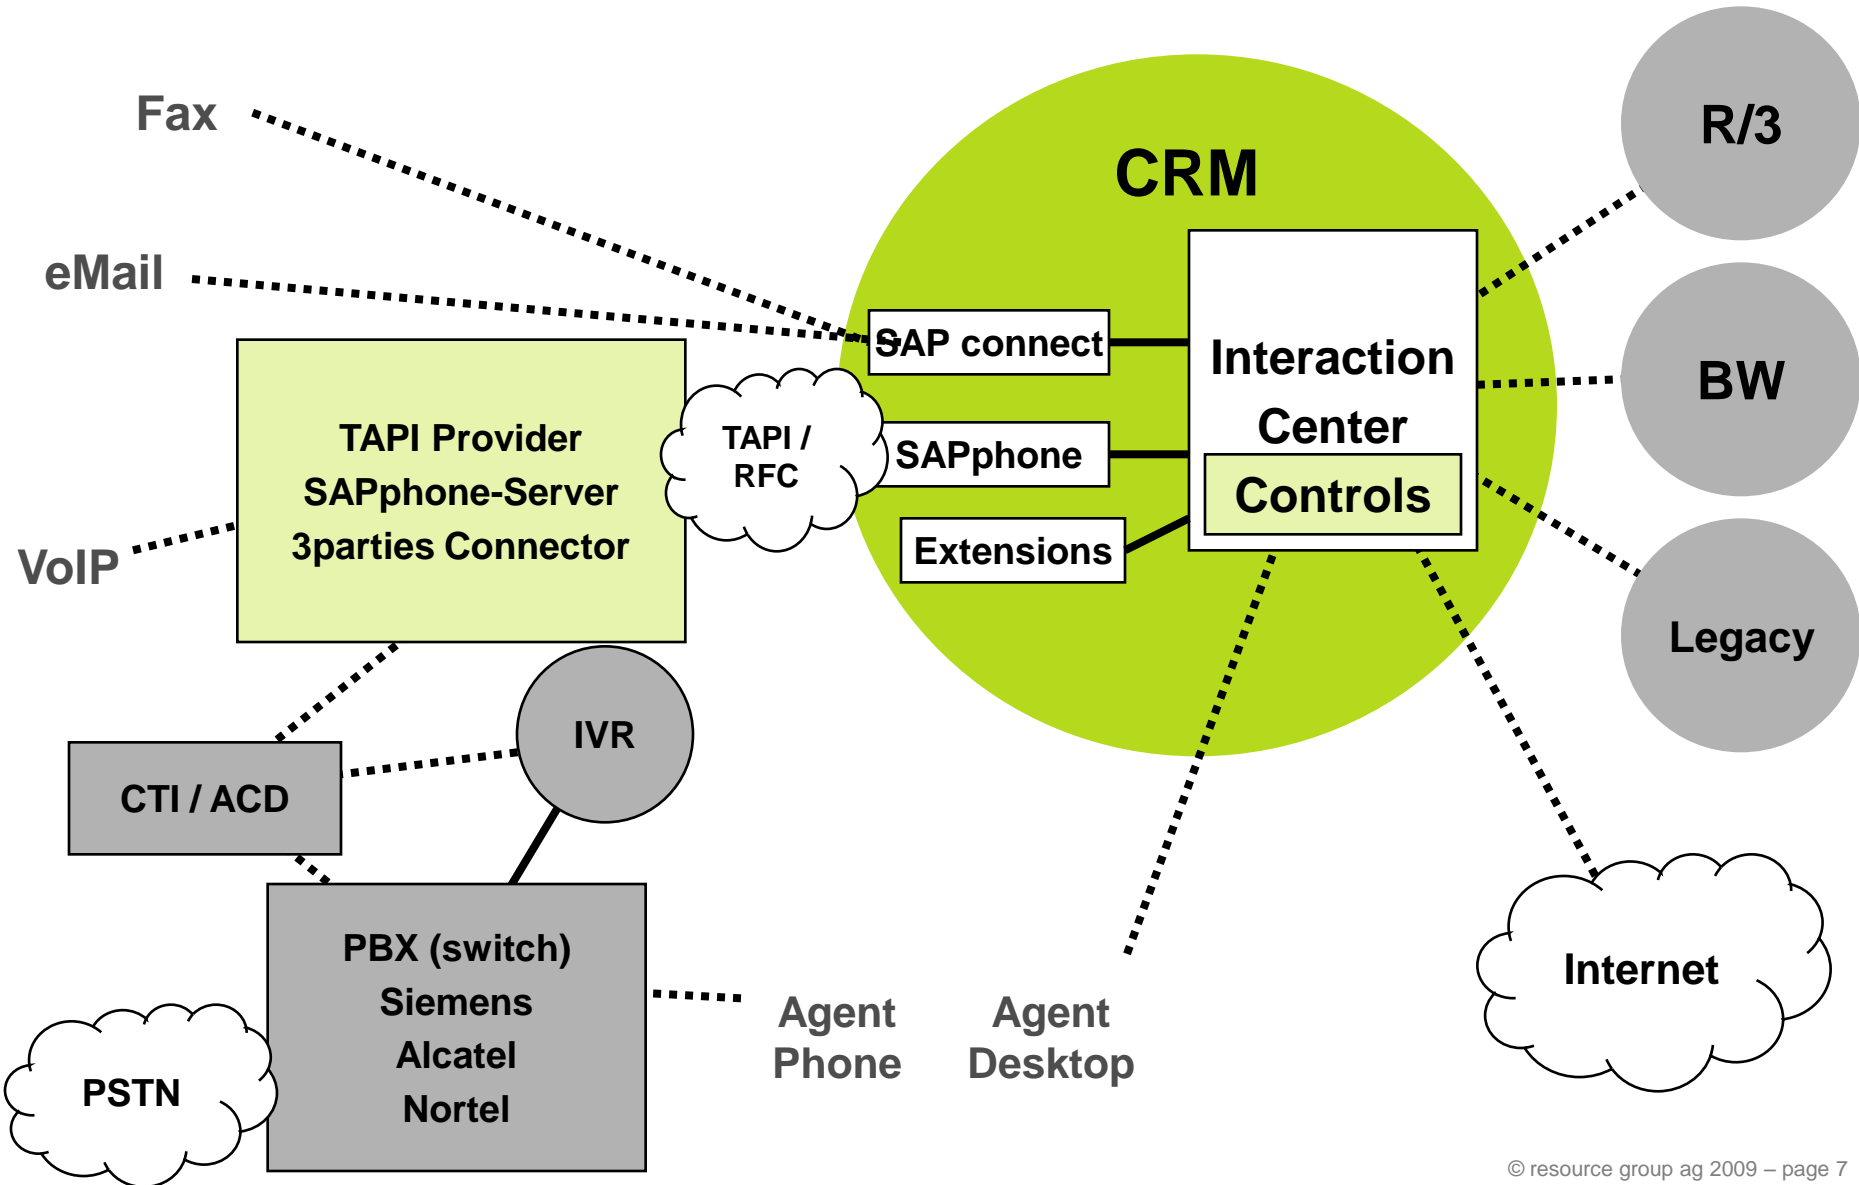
Fax

eMail

VoIP

TAPI Provider
SAPphone-Server
3parties Connector

TAPI / RFC

CRM

SAP connect

SAPphone

Extensions

Interaction Center

Controls

R/3

BW

Legacy

IVR

CTI / ACD

PBX (switch)
Siemens
Alcatel
Nortel

PSTN

Agent Phone

Agent Desktop

Internet

© resource group ag 2009 – page 7